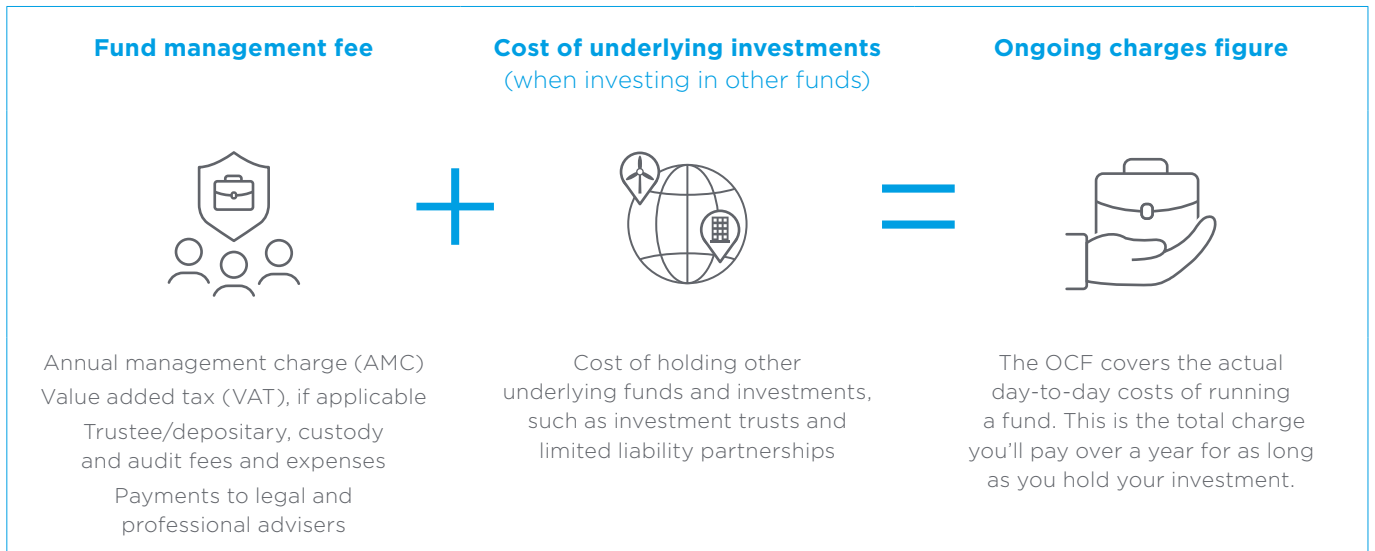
Fund management fee

Cost of underlying investments
(when investing in other funds)

Ongoing charges figure

Annual management charge (AMC)
Value added tax (VAT), if applicable
Trustee/depositary, custody and audit fees and expenses
Payments to legal and professional advisers

Cost of holding other underlying funds and investments, such as investment trusts and limited liability partnerships

The OCF covers the actual day-to-day costs of running a fund. This is the total charge you'll pay over a year for as long as you hold your investment.